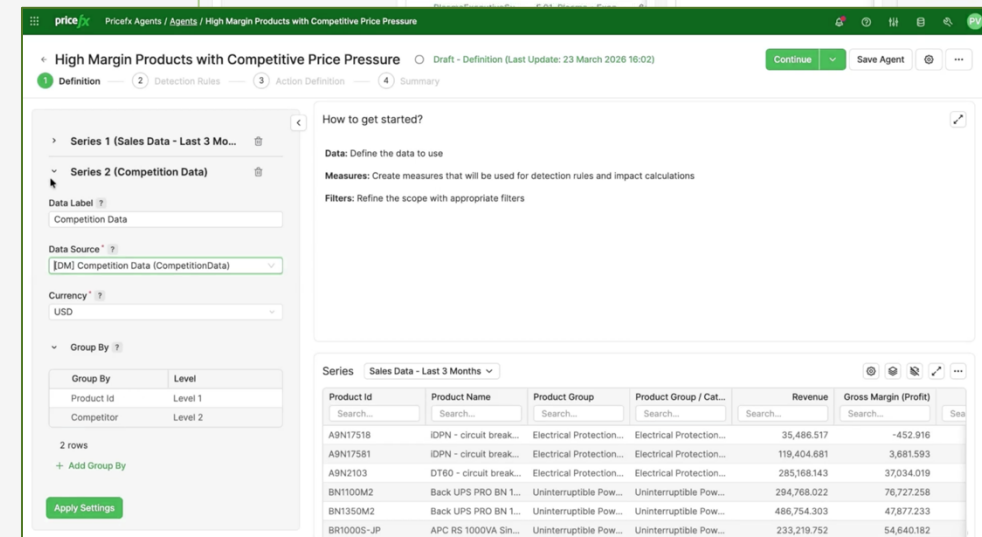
pricefx Pricefx Agents / Agents / High Margin Products with Competitive Price Pressure

PV

High Margin Products with Competitive Price Pressure Draft - Definition (Last Update: 23 March 2026 16:02)

Continue Save Agent

1 Definition 2 Detection Rules 3 Action Definition 4 Summary

Series 1 (Sales Data - Last 3 Mo...

Series 2 (Competition Data)

Data Label ?

Competition Data

Data Source* ?

[DM] Competition Data (CompetitionData)

Currency* ?

USD

Group By ?

| Group By | Level |
|---|---|
| Product Id | Level 1 |
| Competitor | Level 2 |

2 rows

+ Add Group By

Apply Settings

How to get started?

Data: Define the data to use

Measures: Create measures that will be used for detection rules and impact calculations

Filters: Refine the scope with appropriate filters

Series Sales Data - Last 3 Months

| Product Id | Product Name | Product Group | Product Group / Cat... | Revenue | Gross Margin (Profit) |
|---|---|---|---|---|---|
| Search... | Search... | Search... | Search... | Search... | Search... |
| A9N17518 | iDPN - circuit break... | Electrical Protection... | Electrical Protection... | 35,486.517 | -452.916 |
| A9N17581 | iDPN - circuit break... | Electrical Protection... | Electrical Protection... | 119,404.681 | 3,681.593 |
| A9N2103 | DT60 - circuit break... | Electrical Protection... | Electrical Protection... | 285,168.143 | 37,034.019 |
| BN1100M2 | Back UPS PRO BN 1... | Uninterruptible Pow... | Uninterruptible Pow... | 294,768.022 | 76,727.258 |
| BN1350M2 | Back UPS PRO BN 1... | Uninterruptible Pow... | Uninterruptible Pow... | 486,754.303 | 47,877.233 |
| BR1000S-JP | APC RS 1000VA Sin... | Uninterruptible Pow... | Uninterruptible Pow... | 233,219.752 | 54,640.182 |